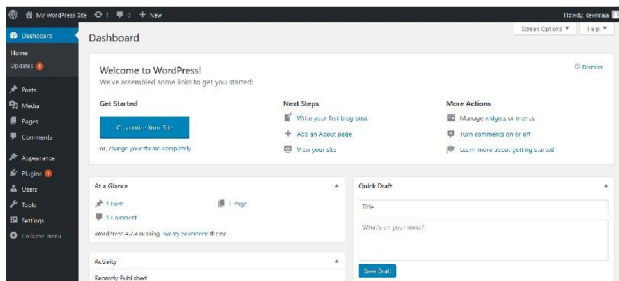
My WordPress Site 1 0 + New
Howdy, jennaa

Dashboard
Home
Updates 1
Posts
Media
Pages
Comments
Appearance
Plugins 1
Users
Tools
Settings
Collapse menu

Dashboard
Screen Options ▼ Help ▼

Welcome to WordPress!
We've assembled some links to get you started:
Dismiss

Get Started
Customize Your Site
or, change your theme completely

Next Steps
Write your first blog post
Add an About page
View your site

More Actions
Manage widgets or menus
Turn comments on or off
Learn more about getting started

At a Glance
1 Post
1 Page
1 Comment
WordPress 4.7.4 running Twenty Seventeen theme.

Quick Draft
Title
What's on your mind?
Save Draft

Activity
Recently Published